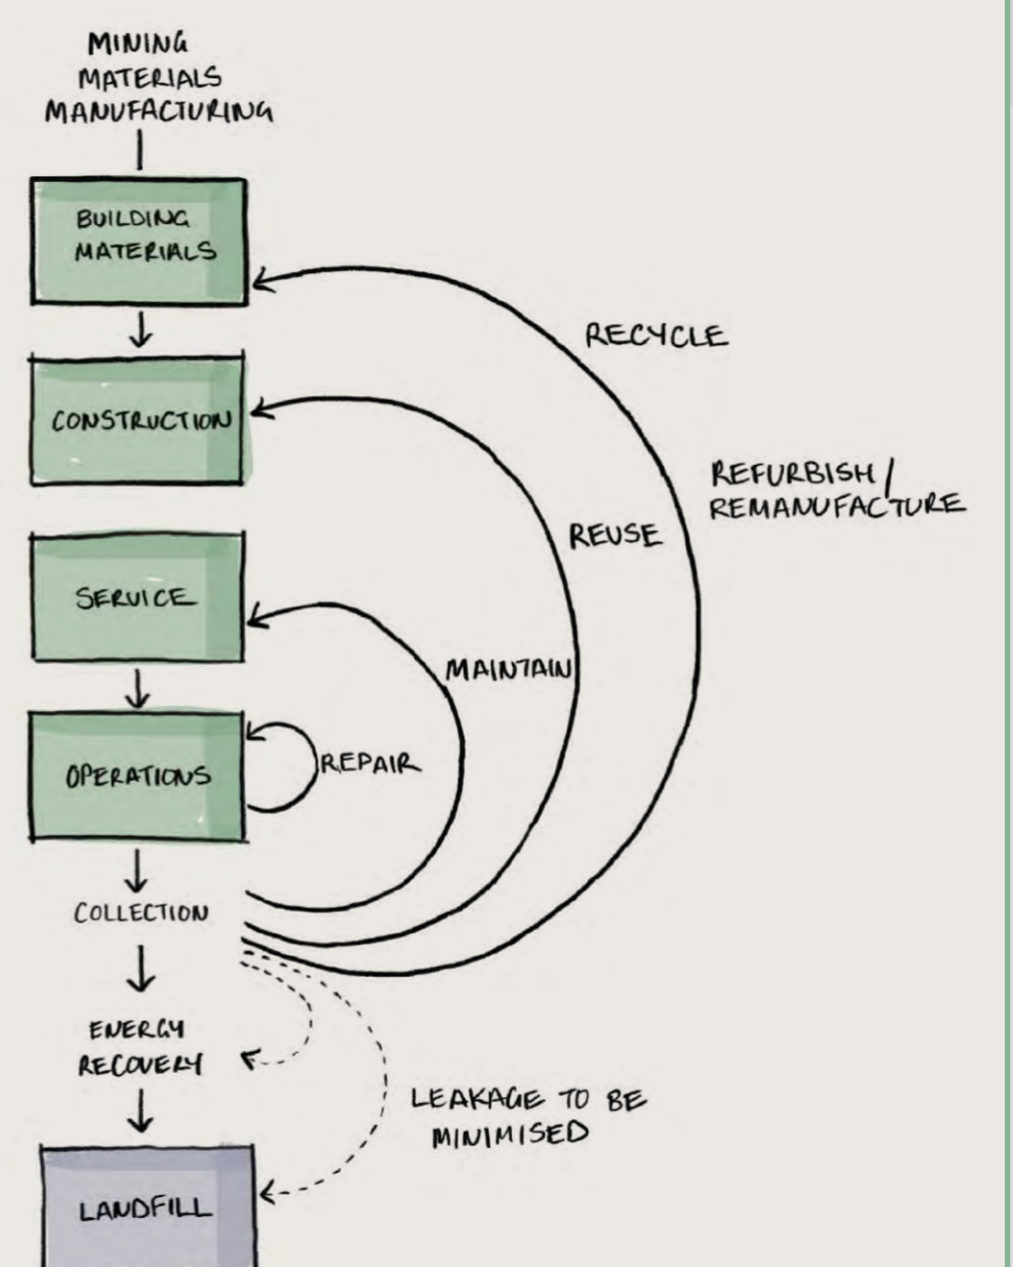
MINING
MATERIALS
MANUFACTURING

BUILDING MATERIALS

CONSTRUCTION

SERVICE

OPERATIONS

COLLECTION

ENERGY RECOVERY

LANDFILL

RECYCLE

REFURBISH / REMANUFACTURE

REUSE

MAINTAIN

REPAIR

LEAKAGE TO BE MINIMISED